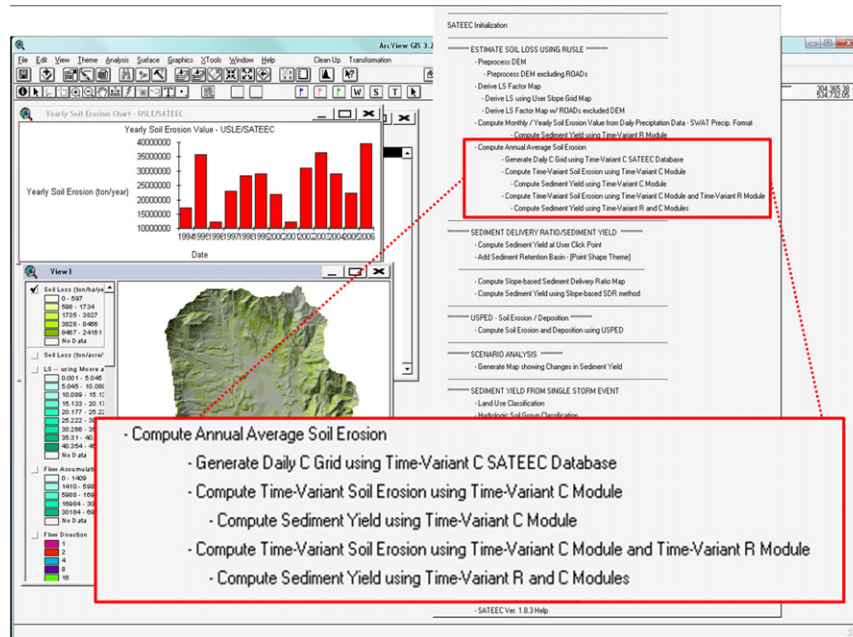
ArcView GIS 3.2

File Edit View Theme Analysis Surface Graphics XTools Window Help Clean Up Transformation

Yearly Soil Erosion Chart - USLE/SATEEC

Yearly Soil Erosion Value - USLE/SATEEC

| 40000000 |
| 35000000 |
| 30000000 |
| 25000000 |
| 20000000 |
| 15000000 |
| 10000000 |

Yearly Soil Erosion (ton/year)

1994 1995 1996 1997 1998 1999 2000 2001 2002 2003 2004 2005 2006

Date

View1

Soil Loss (ton/ha/ye
0 - 597
598 - 1734
1735 - 3827
3828 - 8466
8467 - 24161
No Data

Soil Loss (ton/acre/

LS -- using Moore a
0.001 - 5.046
5.046 - 10.089
10.089 - 15.13
15.133 - 20.17
20.177 - 25.22
25.222 - 30
30.266 - 35
35.31 - 40
40.354 - 45
No Data

Flow Accumulati
0 - 1409
1410 - 598
5988 - 169
16984 - 30
30184 - 69
No Data

Flow Direction
1
2
4
8
16

304,365.30
534,732.05

SATEEC Initialization

********* ESTIMATE SOIL LOSS USING RUSLE *********
- Preprocess DEM
- Preprocess DEM excluding ROADs
- Derive LS Factor Map
- Derive LS using User Slope Grid Map
- Derive LS Factor Map w/ ROADs excluded DEM
- Compute Monthly / Yearly Soil Erosion Value from Daily Precipitation Data - SWAT Precip. Format
- Compute Sediment Yield using Time-Variant R Module
- Compute Annual Average Soil Erosion
- Generate Daily C Grid using Time-Variant C SATEEC Database
- Compute Time-Variant Soil Erosion using Time-Variant C Module
- Compute Sediment Yield using Time-Variant C Module
- Compute Time-Variant Soil Erosion using Time-Variant C Module and Time-Variant R Module
- Compute Sediment Yield using Time-Variant R and C Modules

********* SEDIMENT DELIVERY RATIO/SEDIMENT YIELD *********
- Compute Sediment Yield at User Click Point
- Add Sediment Retention Basin - [Point Shape Theme]

- Compute Slope-based Sediment Delivery Ratio Map
- Compute Sediment Yield using Slope-based SDR method

********* USPED - Soil Erosion / Deposition *********
- Compute Soil Erosion and Deposition using USPED

********* SCENARIO ANALYSIS *********
- Generate Map showing Changes in Sediment Yield

********* SEDIMENT YIELD FROM SINGLE STORM EVENT
- Land Use Classification
- Hydrologic Soil Group Classification

- Compute Annual Average Soil Erosion
- Generate Daily C Grid using Time-Variant C SATEEC Database
- Compute Time-Variant Soil Erosion using Time-Variant C Module
- Compute Sediment Yield using Time-Variant C Module
- Compute Time-Variant Soil Erosion using Time-Variant C Module and Time-Variant R Module
- Compute Sediment Yield using Time-Variant R and C Modules

- SATEEC Ver. 1.8.3 Help